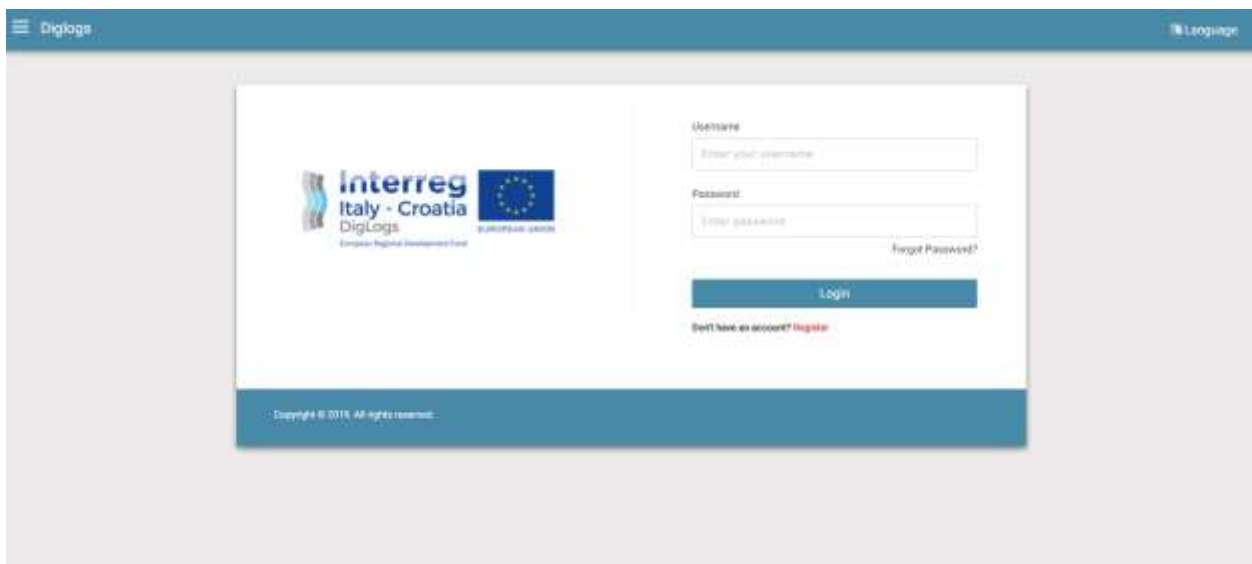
Diglogs

Language

Interreg
Italy - Croatia
DigLogs
European Regional Development Fund

EUROPEAN UNION

Username
Enter your username

Password
Enter password

Forgot Password?

Login

Don't have an account? Register

Copyright © 2019. All rights reserved.